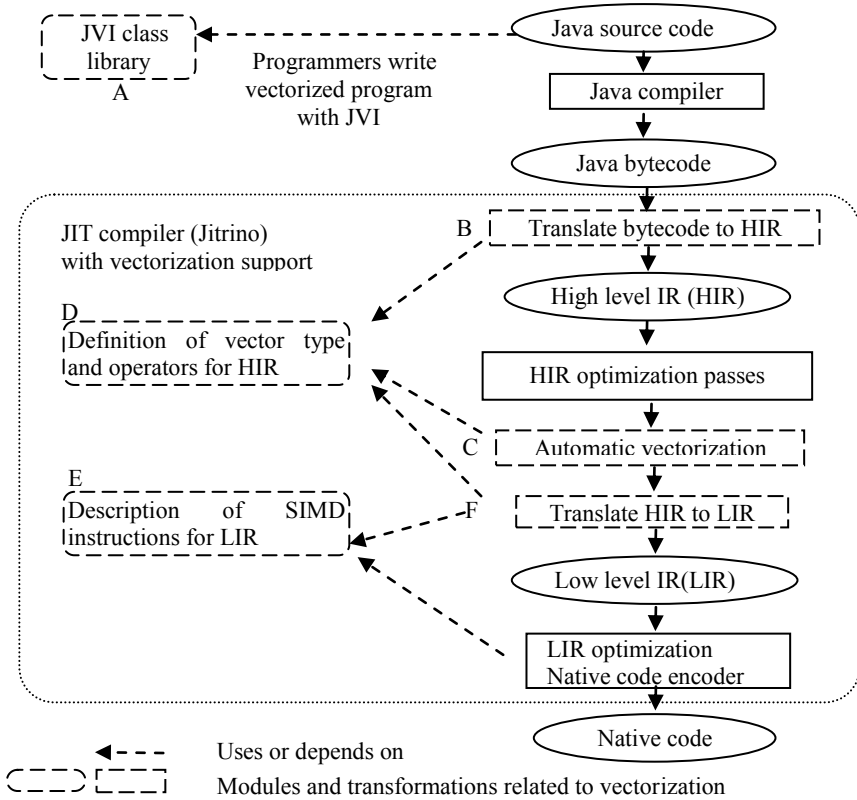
JVI class library

A

Programmers write vectorized program with JVI

Java source code

Java compiler

Java bytecode

JIT compiler (Jitrino) with vectorization support

B

Translate bytecode to HIR

High level IR (HIR)

D

Definition of vector type and operators for HIR

HIR optimization passes

C

Automatic vectorization

E

Description of SIMD instructions for LIR

F

Translate HIR to LIR

Low level IR(LIR)

LIR optimization
Native code encoder

Native code

Uses or depends on

Modules and transformations related to vectorization